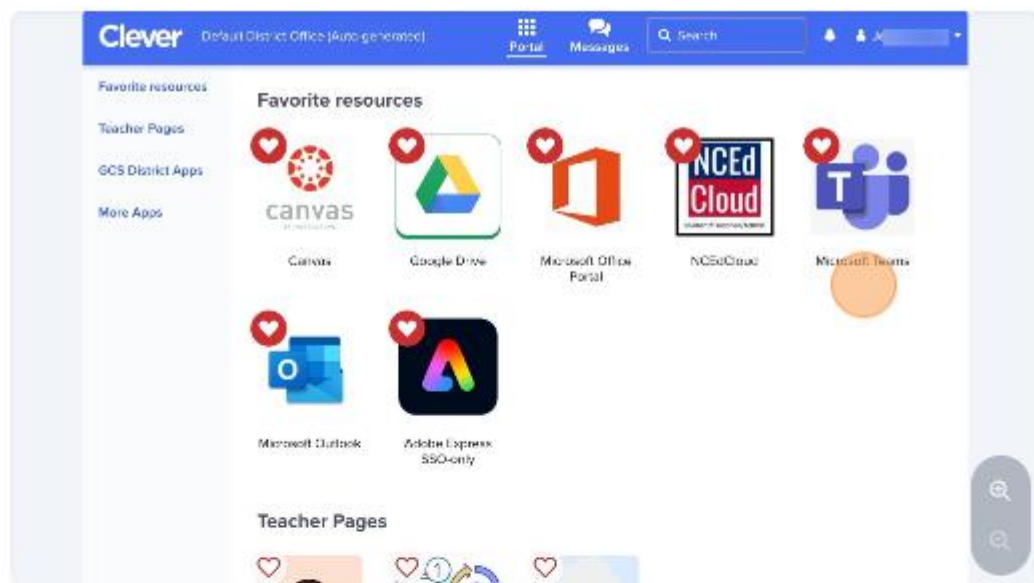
Clever Default District Office (Auto-generated) Portal Messages Search J

Favorite resources
Teacher Pages
GCS District Apps
More Apps

Favorite resources

canvas
Canvas

Google Drive

Microsoft Office Portal

NCEd Cloud
NCEdCloud

T
Microsoft Teams

O
Microsoft Outlook

Adobe Express SSO-only

Teacher Pages

1